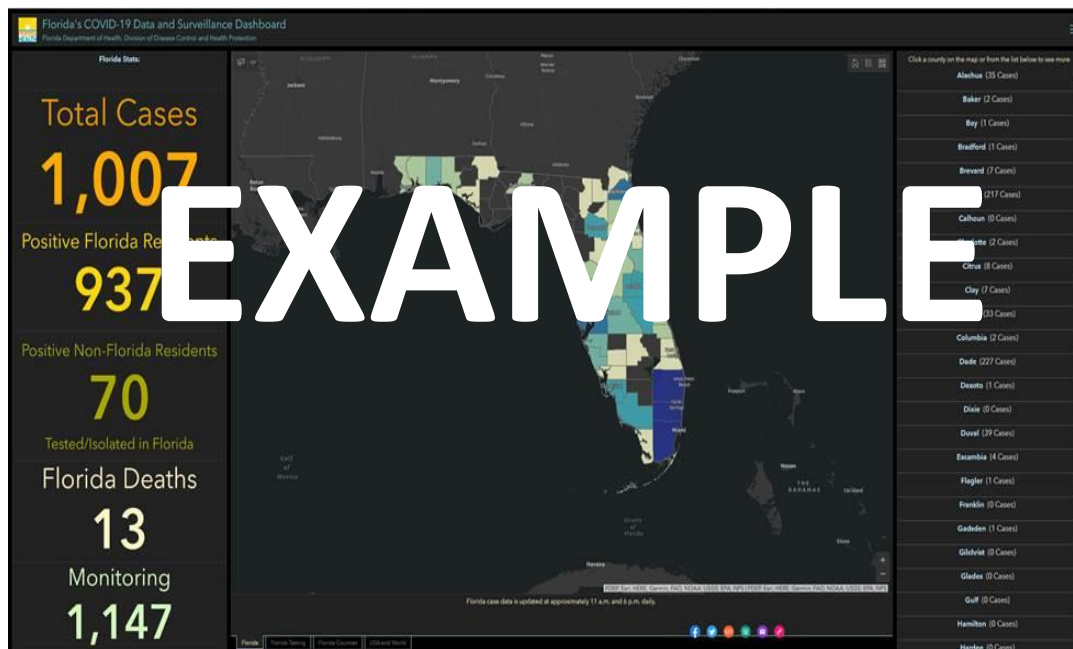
Florida's COVID-19 Data and Surveillance Dashboard
Florida Department of Health, Division of Disease Control and Health Protection

Florida Stats:

Total Cases
1,007
Positive Florida Re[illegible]
937
Positive Non-Florida Residents
70
Tested/Isolated in Florida
Florida Deaths
13
Monitoring
1,147

EXAMPLE

Florida case data is updated at approximately 11 a.m. and 6 p.m. daily.

Florida | Florida Testing | Florida Counties | USA and World

Click a county on the map or from the list below to see more
Alachua (35 Cases)
Baker (2 Cases)
Bay (1 Cases)
Bradford (1 Cases)
Brevard (7 Cases)
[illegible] (217 Cases)
Calhoun (0 Cases)
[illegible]otte (2 Cases)
Citrus (8 Cases)
Clay (7 Cases)
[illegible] (33 Cases)
Columbia (2 Cases)
Dade (227 Cases)
Desoto (1 Cases)
Dixie (0 Cases)
Duval (39 Cases)
Escambia (4 Cases)
Flagler (1 Cases)
Franklin (0 Cases)
Gadsden (1 Cases)
Gilchrist (0 Cases)
Glades (0 Cases)
Gulf (0 Cases)
Hamilton (0 Cases)
Hardee (0 Cases)